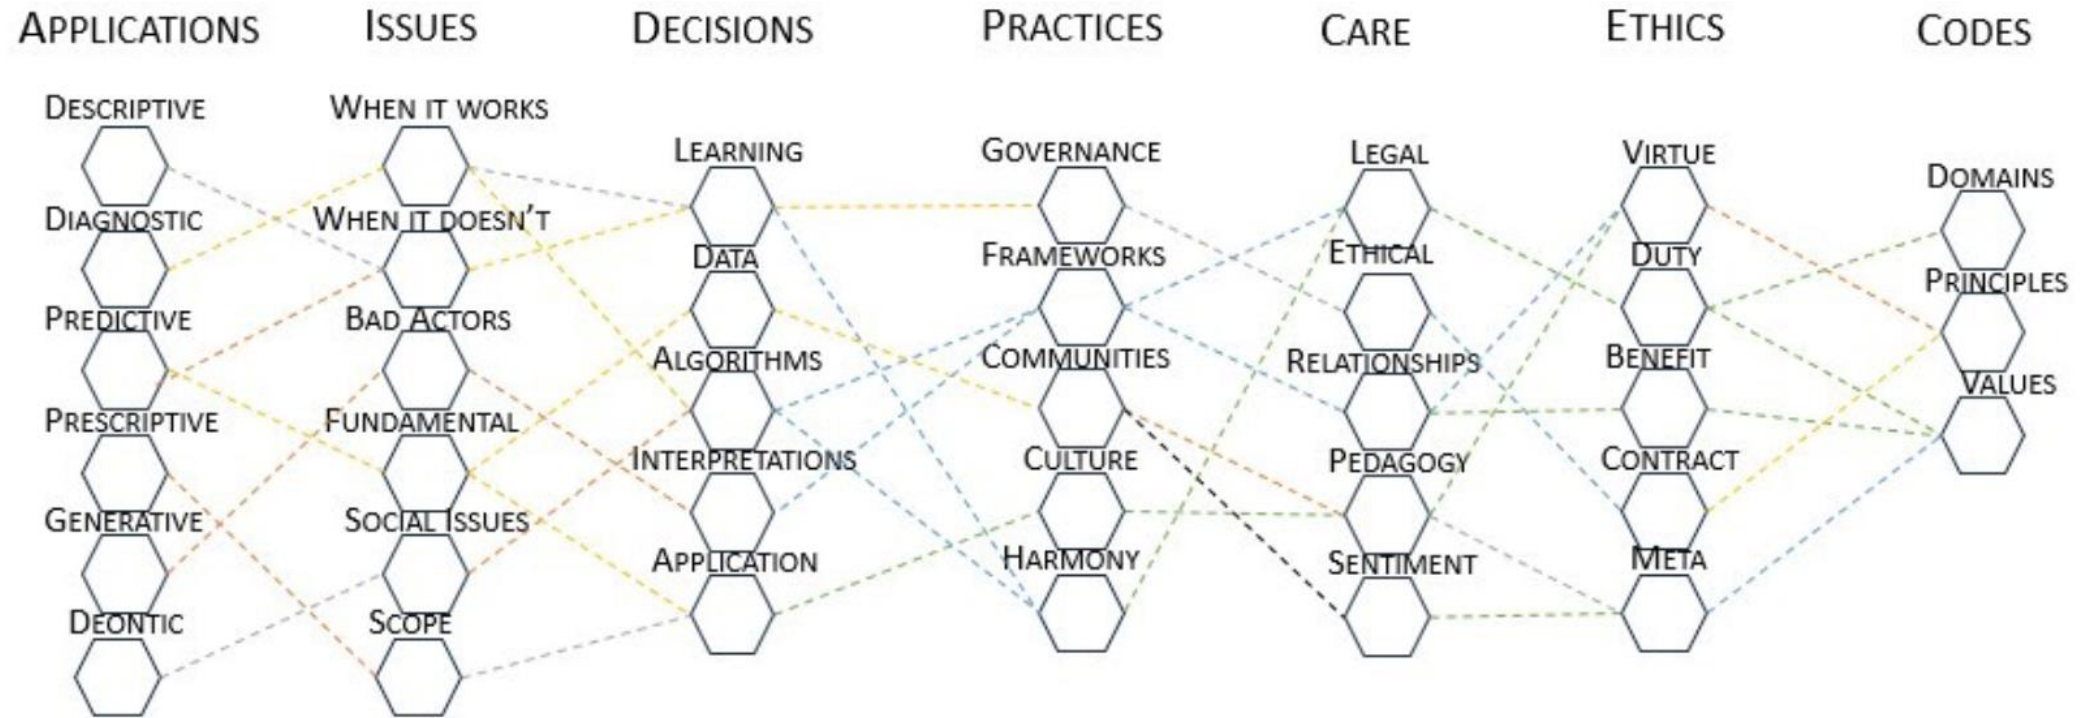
APPLICATIONS
DESCRIPTIVE
DIAGNOSTIC
PREDICTIVE
PRESCRIPTIVE
GENERATIVE
DEONTIC

ISSUES
WHEN IT WORKS
WHEN IT DOESN'T
BAD ACTORS
FUNDAMENTAL
SOCIAL ISSUES
SCOPE

DECISIONS
LEARNING
DATA
ALGORITHMS
INTERPRETATIONS
APPLICATION

PRACTICES
GOVERNANCE
FRAMEWORKS
COMMUNITIES
CULTURE
HARMONY

CARE
LEGAL
ETHICAL
RELATIONSHIPS
PEDAGOGY
SENTIMENT

ETHICS
VIRTUE
DUTY
BENEFIT
CONTRACT
META

CODES
DOMAINS
PRINCIPLES
VALUES